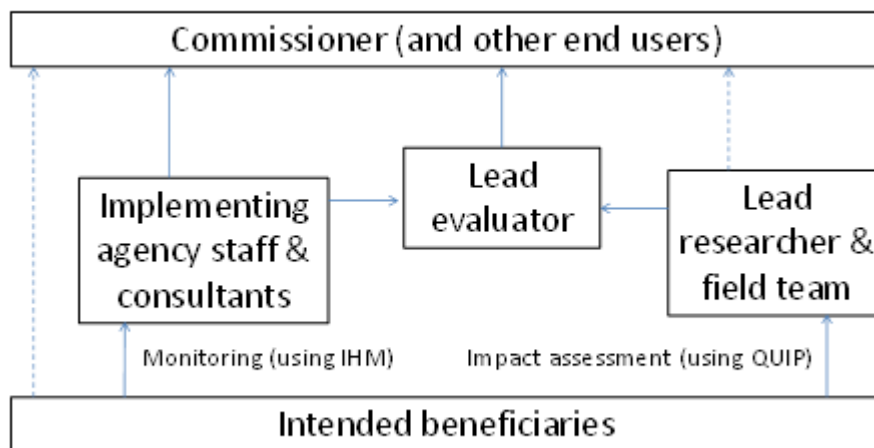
Commissioner (and other end users)

Implementing agency staff & consultants

Lead evaluator

Lead researcher & field team

Monitoring (using IHM)

Impact assessment (using QUIP)

Intended beneficiaries